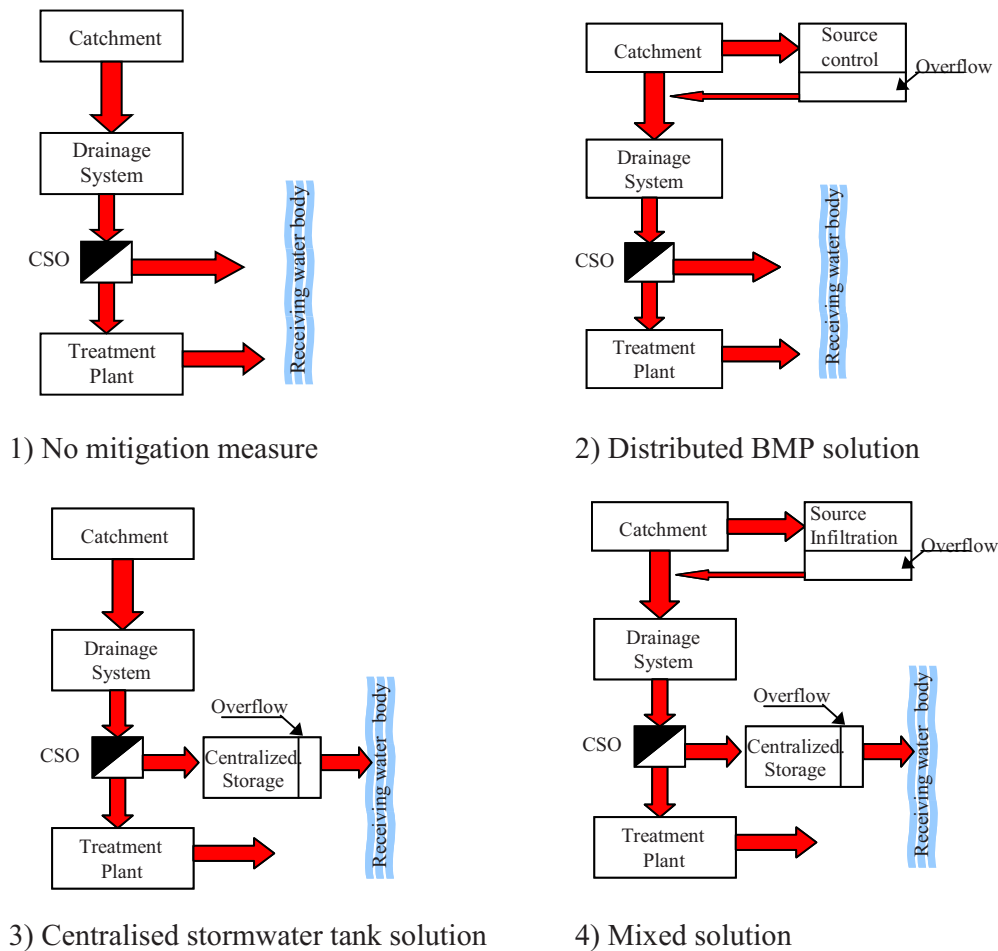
Catchment

Drainage System

CSO

Treatment Plant

Receiving water body

1) No mitigation measure

Catchment

Source control

Overflow

Drainage System

CSO

Treatment Plant

Receiving water body

2) Distributed BMP solution

Catchment

Drainage System

Overflow

CSO

Centralized Storage

Treatment Plant

Receiving water body

3) Centralised stormwater tank solution

Catchment

Source Infiltration

Overflow

Drainage System

Overflow

CSO

Centralized Storage

Treatment Plant

Receiving water body

4) Mixed solution